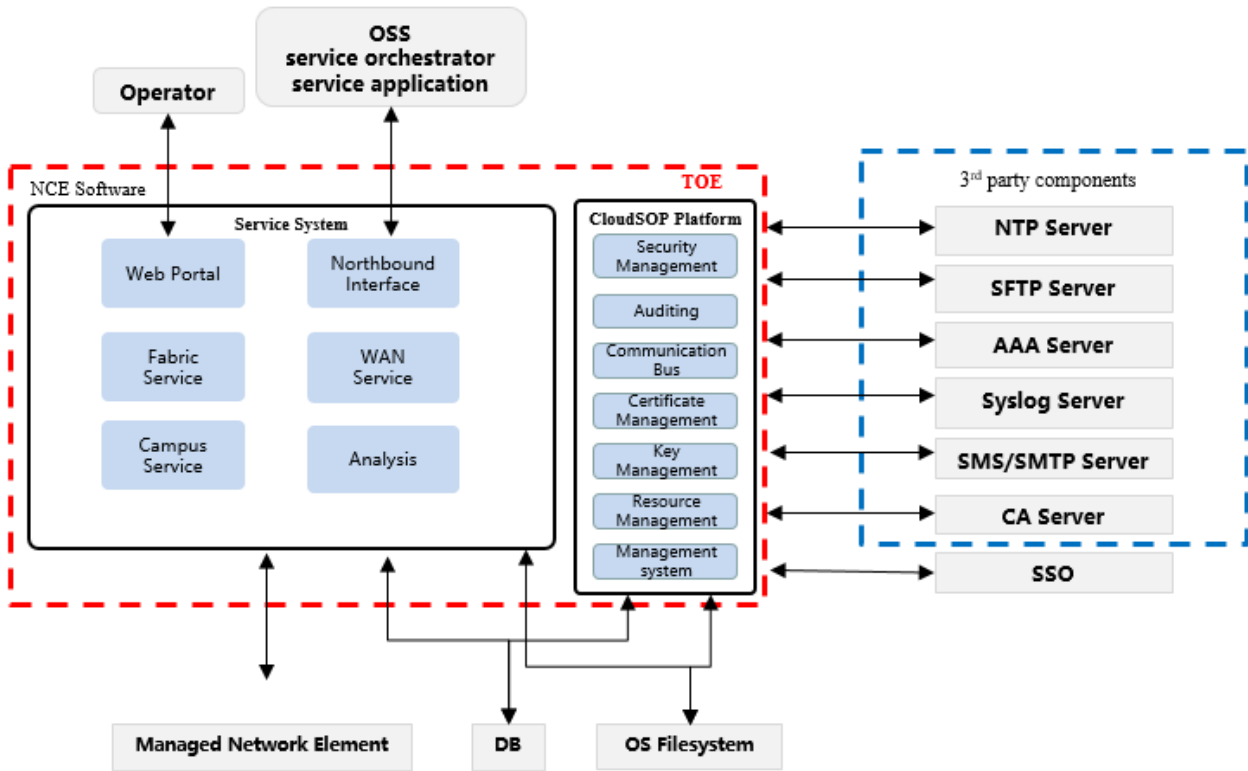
Operator

OSS
service orchestrator
service application

NCE Software

TOE

Service System

Web Portal

Northbound Interface

Fabric Service

WAN Service

Campus Service

Analysis

CloudSOP Platform

Security Management

Auditing

Communication Bus

Certificate Management

Key Management

Resource Management

Management system

3$^{rd}$ party components

NTP Server

SFTP Server

AAA Server

Syslog Server

SMS/SMTP Server

CA Server

SSO

Managed Network Element

DB

OS Filesystem